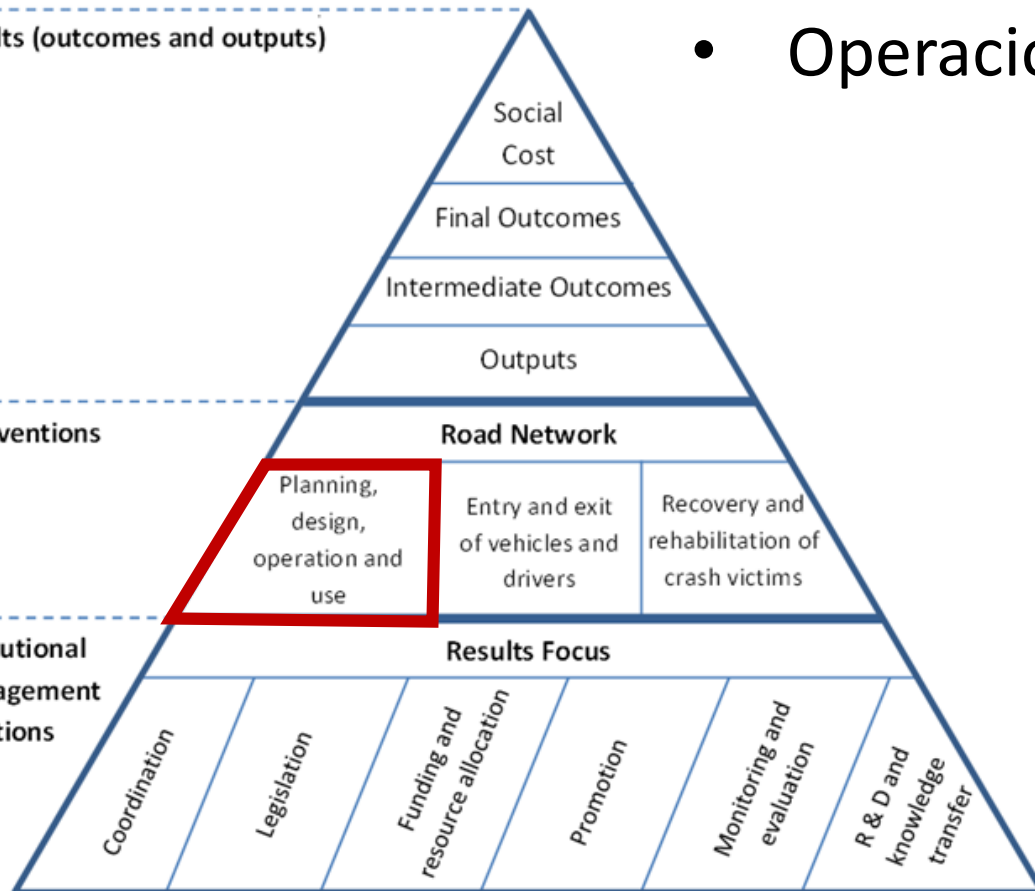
lts (outcomes and outputs)

• Operacio

Social Cost

Final Outcomes

Intermediate Outcomes

Outputs

ventions

Road Network

Planning, design, operation and use

Entry and exit of vehicles and drivers

Recovery and rehabilitation of crash victims

utional agement tions

Results Focus

Coordination

Legislation

Funding and resource allocation

Promotion

Monitoring and evaluation

R & D and knowledge transfer